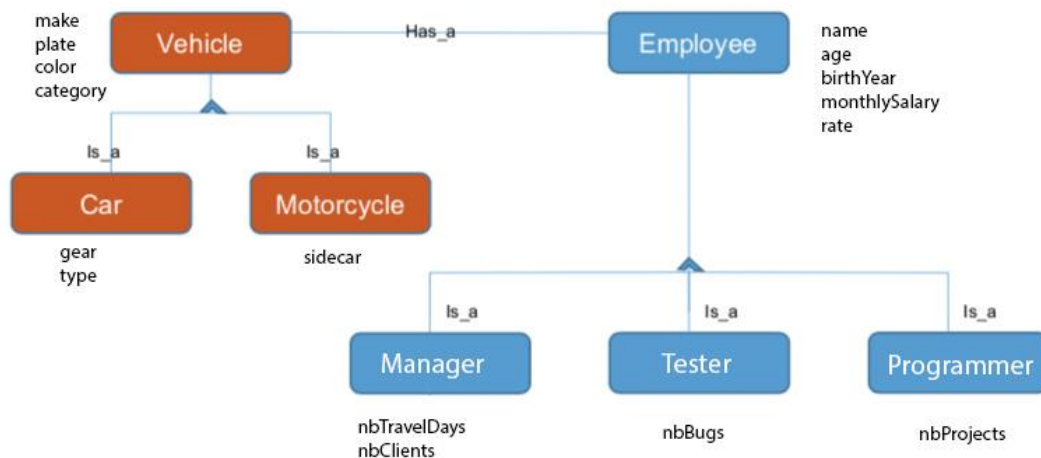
make
plate
color
category

Vehicle

Has_a

Employee

name
age
birthYear
monthlySalary
rate

Is_a

Is_a

Car

Motorcycle

gear
type

sidecar

Is_a

Is_a

Is_a

Manager

Tester

Programmer

nbTravelDays
nbClients

nbBugs

nbProjects